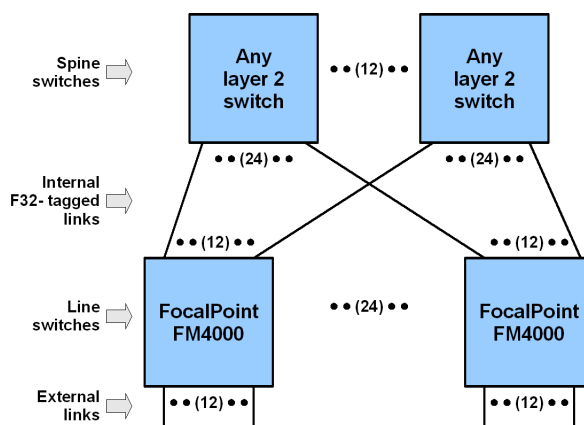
Spine switches

Any layer 2 switch

• • (12) • •

Any layer 2 switch

• • (24) • •

• • (24) • •

Internal F32- tagged links

• • (12) • •

• • (12) • •

Line switches

FocalPoint FM4000

• • (24) • •

FocalPoint FM4000

External links

• • (12) • •

• • (12) • •